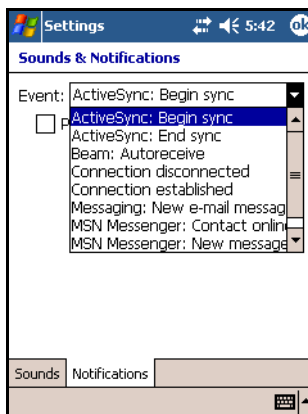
Settings 5:42 ok

Sounds & Notifications

Event: ActiveSync: Begin sync

P

ActiveSync: Begin sync
ActiveSync: End sync
Beam: Autoreceive
Connection disconnected
Connection established
Messaging: New e-mail messag
MSN Messenger: Contact onlin
MSN Messenger: New message

Sounds | Notifications